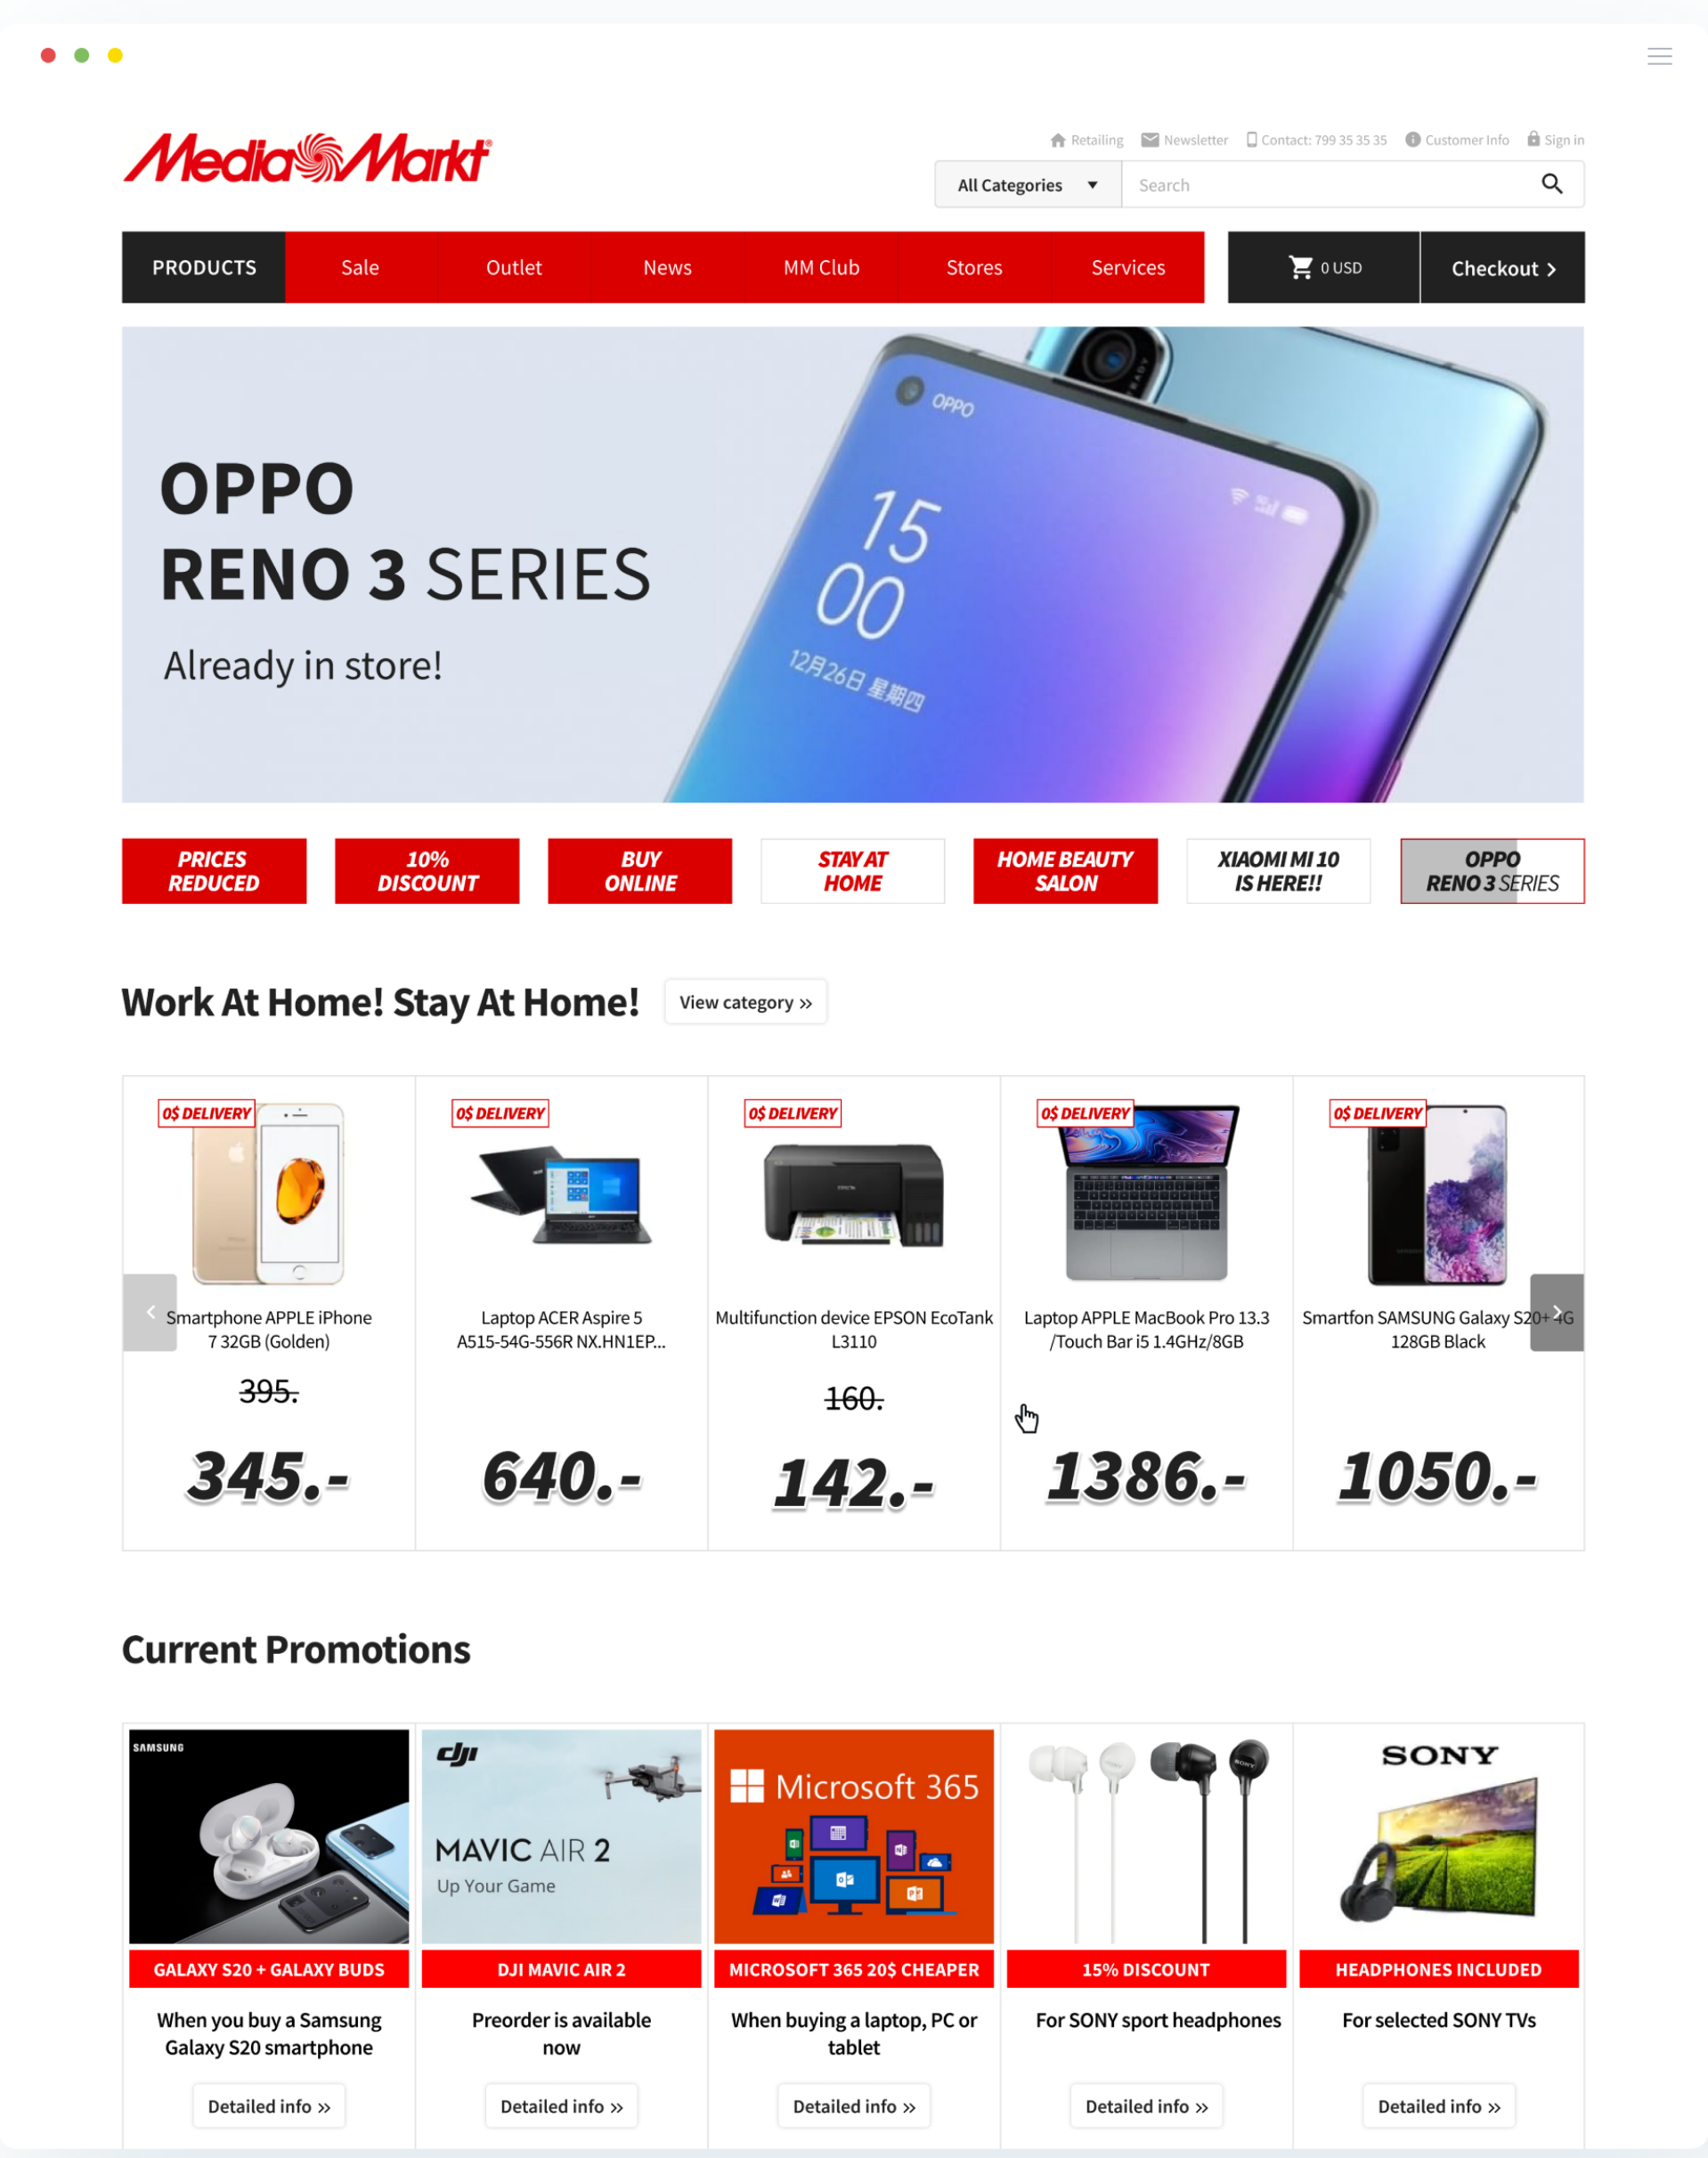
MediaMarkt

Retailing  Newsletter  Contact: 799 35 35 35  Customer Info  Sign in

All Categories  Search

PRODUCTS  Sale  Outlet  News  MM Club  Stores  Services  0 USD  Checkout

OPPO
RENO 3 SERIES

Already in store!

OPPO
15
00
12月26日 星期四

PRICES REDUCED
10% DISCOUNT
BUY ONLINE
STAY AT HOME
HOME BEAUTY SALON
XIAOMI MI 10 IS HERE!!
OPPO RENO 3 SERIES

Work At Home! Stay At Home!  View category »

0$ DELIVERY
Smartphone APPLE iPhone 7 32GB (Golden)
395.
345.-

0$ DELIVERY
Laptop ACER Aspire 5 A515-54G-556R NX.HN1EP...
640.-

0$ DELIVERY
Multifunction device EPSON EcoTank L3110
160.
142.-

0$ DELIVERY
Laptop APPLE MacBook Pro 13.3 /Touch Bar i5 1.4GHz/8GB
1386.-

0$ DELIVERY
Smartfon SAMSUNG Galaxy S20+ 4G 128GB Black
1050.-

Current Promotions

SAMSUNG
GALAXY S20 + GALAXY BUDS
When you buy a Samsung Galaxy S20 smartphone
Detailed info »

dji
MAVIC AIR 2
Up Your Game
DJI MAVIC AIR 2
Preorder is available now
Detailed info »

Microsoft 365
MICROSOFT 365 20$ CHEAPER
When buying a laptop, PC or tablet
Detailed info »

15% DISCOUNT
For SONY sport headphones
Detailed info »

SONY
HEADPHONES INCLUDED
For selected SONY TVs
Detailed info »